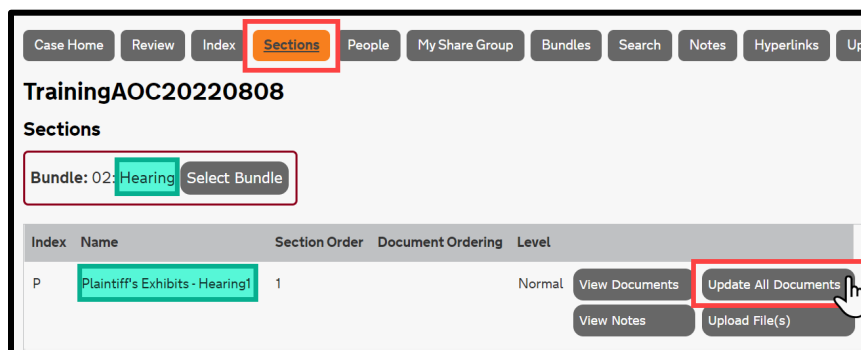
Case Home Review Index Sections People My Share Group Bundles Search Notes Hyperlinks Up

TrainingAOC20220808

Sections

Bundle: 02: Hearing Select Bundle

| Index | Name | Section Order | Document Ordering | Level | |
|---|---|---|---|---|---|
| P | Plaintiff's Exhibits - Hearing1 | 1 | | Normal | View Documents Update All Documents View Notes Upload File(s) |